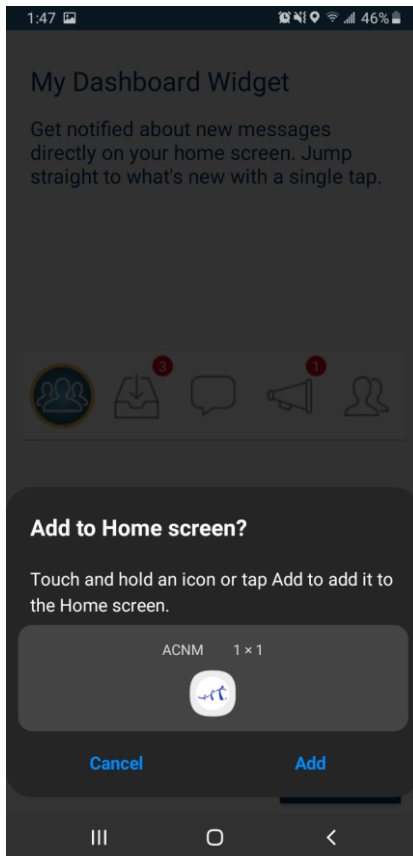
1:47 46%

My Dashboard Widget

Get notified about new messages directly on your home screen. Jump straight to what's new with a single tap.

3

1

Add to Home screen?

Touch and hold an icon or tap Add to add it to the Home screen.

ACNM 1 × 1

Cancel

Add